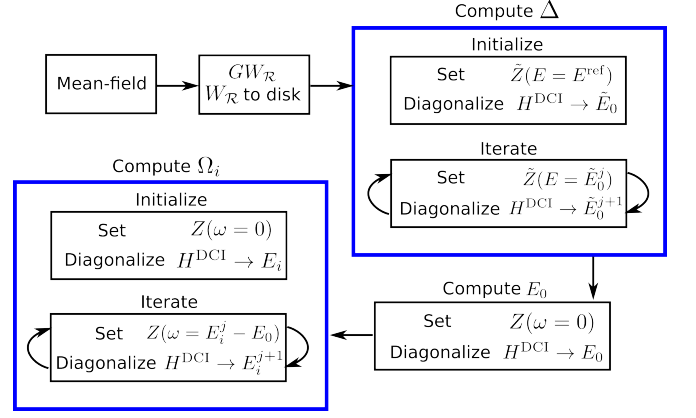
Mean-field

$GW_{\mathcal{R}}$
$W_{\mathcal{R}}$ to disk

Compute $\Delta$

Initialize

Set $\tilde{Z}(E = E^{\text{ref}})$
Diagonalize $H^{\text{DCI}} \to \tilde{E}_0$

Iterate

Set $\tilde{Z}(E = \tilde{E}_0^j)$
Diagonalize $H^{\text{DCI}} \to \tilde{E}_0^{j+1}$

Compute $\Omega_i$

Initialize

Set $Z(\omega = 0)$
Diagonalize $H^{\text{DCI}} \to E_i$

Iterate

Set $Z(\omega = E_i^j - E_0)$
Diagonalize $H^{\text{DCI}} \to E_i^{j+1}$

Compute $E_0$

Set $Z(\omega = 0)$
Diagonalize $H^{\text{DCI}} \to E_0$